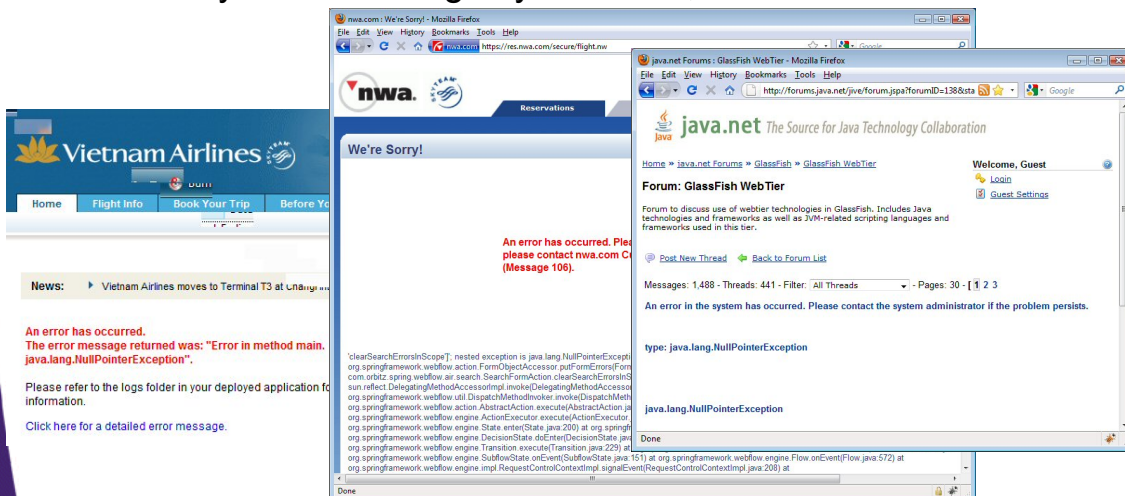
Vietnam Airlines

Home | Flight Info | Book Your Trip | Before Yo

News: Vietnam Airlines moves to Terminal T3 at Changi

An error has occurred.
The error message returned was: "Error in method main. java.lang.NullPointerException".

Please refer to the logs folder in your deployed application fo information.

Click here for a detailed error message.

nwa.com : We're Sorry! - Mozilla Firefox
File Edit View History Bookmarks Tools Help
https://res.nwa.com/secure/flight.nw

nwa.

Reservations

We're Sorry!

An error has occurred. Plea please contact nwa.com C (Message 106).

'clearSearchErrorsInScope']; nested exception is java.lang.NullPointerExcepti org.springframework.webflow.action.FormObjectAccessor.putFormErrors(Form com.orbitz.spring.webflow.air.search.SearchFormAction.clearSearchErrorsInS sun.reflect.DelegatingMethodAccessorImpl.invoke(DelegatingMethodAccesso org.springframework.webflow.util.DispatchMethodInvoker.invoke(DispatchMeth org.springframework.webflow.action.AbstractAction.execute(AbstractAction.ja org.springframework.webflow.engine.ActionExecutor.execute(ActionExecutor. org.springframework.webflow.engine.State.enter(State.java:200) at org.springfr org.springframework.webflow.engine.DecisionState.doEnter(DecisionState.java org.springframework.webflow.engine.Transition.execute(Transition.java:229) at org.springframework.webflow.engine.SubflowState.onEvent(SubflowState.java:151) at org.springframework.webflow.engine.Flow.onEvent(Flow.java:572) at org.springframework.webflow.engine.impl.RequestControlContextImpl.signalEvent(RequestControlContextImpl.java:208) at

Done

java.net Forums : GlassFish WebTier - Mozilla Firefox
File Edit View History Bookmarks Tools Help
http://forums.java.net/jive/forum.jspa?forumID=138&sta
Google

java.net The Source for Java Technology Collaboration

Home » java.net Forums » GlassFish » GlassFish WebTier

Welcome, Guest
Login
Guest Settings

Forum: GlassFish WebTier

Forum to discuss use of webtier technologies in GlassFish. Includes Java technologies and frameworks as well as JVM-related scripting languages and frameworks used in this tier.

Post New Thread   Back to Forum List

Messages: 1,488 - Threads: 441 - Filter: All Threads - Pages: 30 - [1] 2 3

An error in the system has occurred. Please contact the system administrator if the problem persists.

type: java.lang.NullPointerException

java.lang.NullPointerException

Done